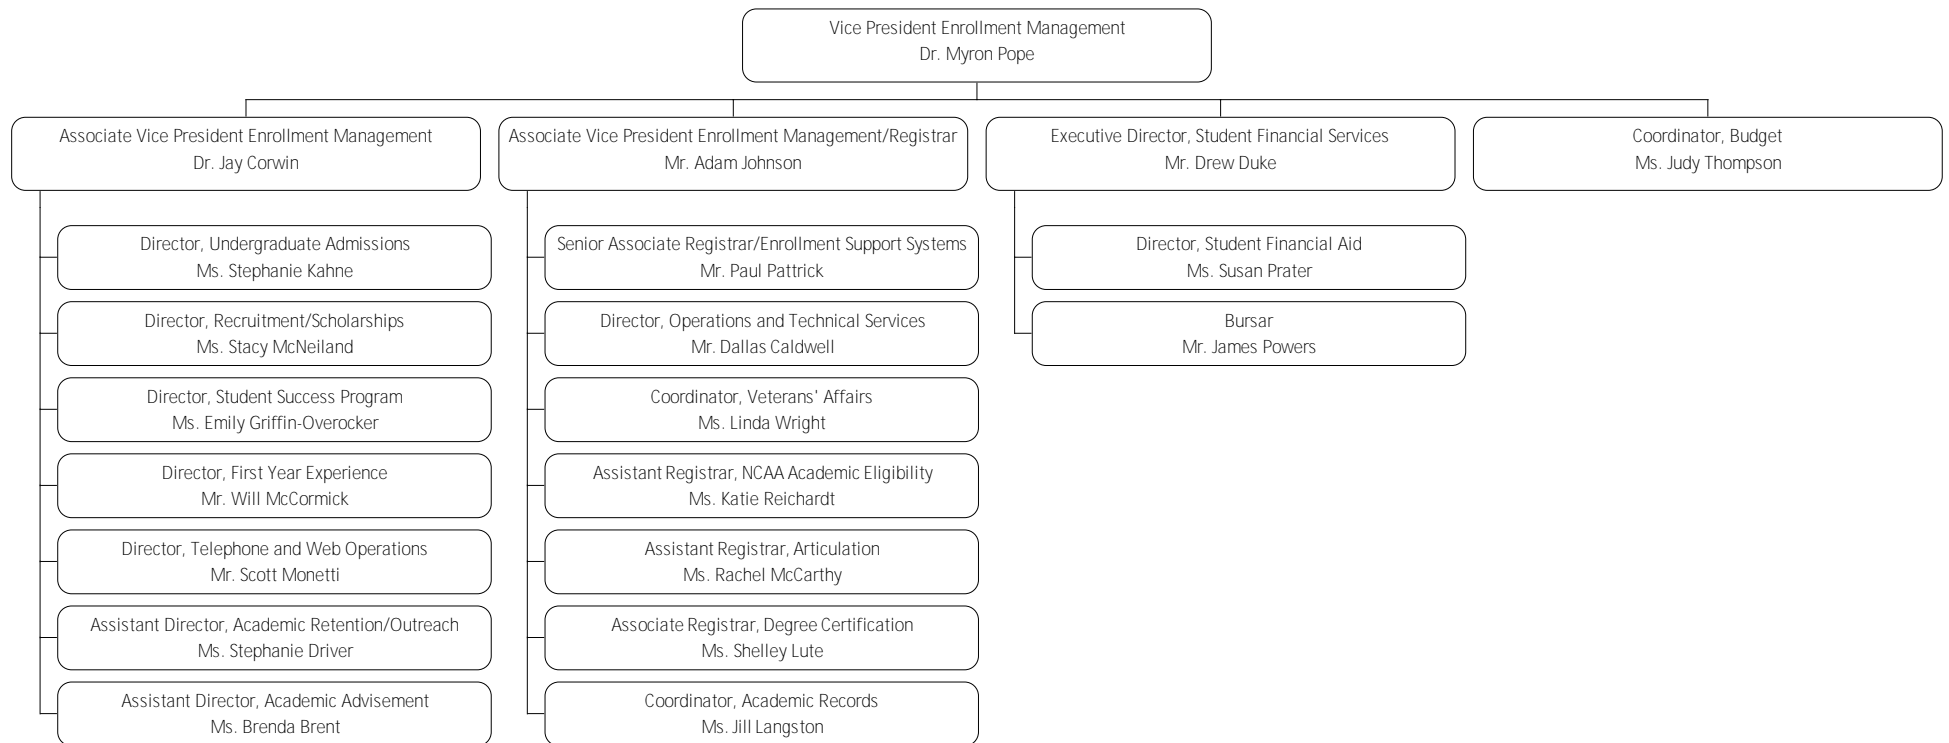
Vice President Enrollment Management
Dr. Myron Pope

Associate Vice President Enrollment Management
Dr. Jay Corwin

Director, Undergraduate Admissions
Ms. Stephanie Kahne

Director, Recruitment/Scholarships
Ms. Stacy McNeiland

Director, Student Success Program
Ms. Emily Griffin-Overocker

Director, First Year Experience
Mr. Will McCormick

Director, Telephone and Web Operations
Mr. Scott Monetti

Assistant Director, Academic Retention/Outreach
Ms. Stephanie Driver

Assistant Director, Academic Advisement
Ms. Brenda Brent

Associate Vice President Enrollment Management/Registrar
Mr. Adam Johnson

Senior Associate Registrar/Enrollment Support Systems
Mr. Paul Pattrick

Director, Operations and Technical Services
Mr. Dallas Caldwell

Coordinator, Veterans' Affairs
Ms. Linda Wright

Assistant Registrar, NCAA Academic Eligibility
Ms. Katie Reichardt

Assistant Registrar, Articulation
Ms. Rachel McCarthy

Associate Registrar, Degree Certification
Ms. Shelley Lute

Coordinator, Academic Records
Ms. Jill Langston

Executive Director, Student Financial Services
Mr. Drew Duke

Director, Student Financial Aid
Ms. Susan Prater

Bursar
Mr. James Powers

Coordinator, Budget
Ms. Judy Thompson